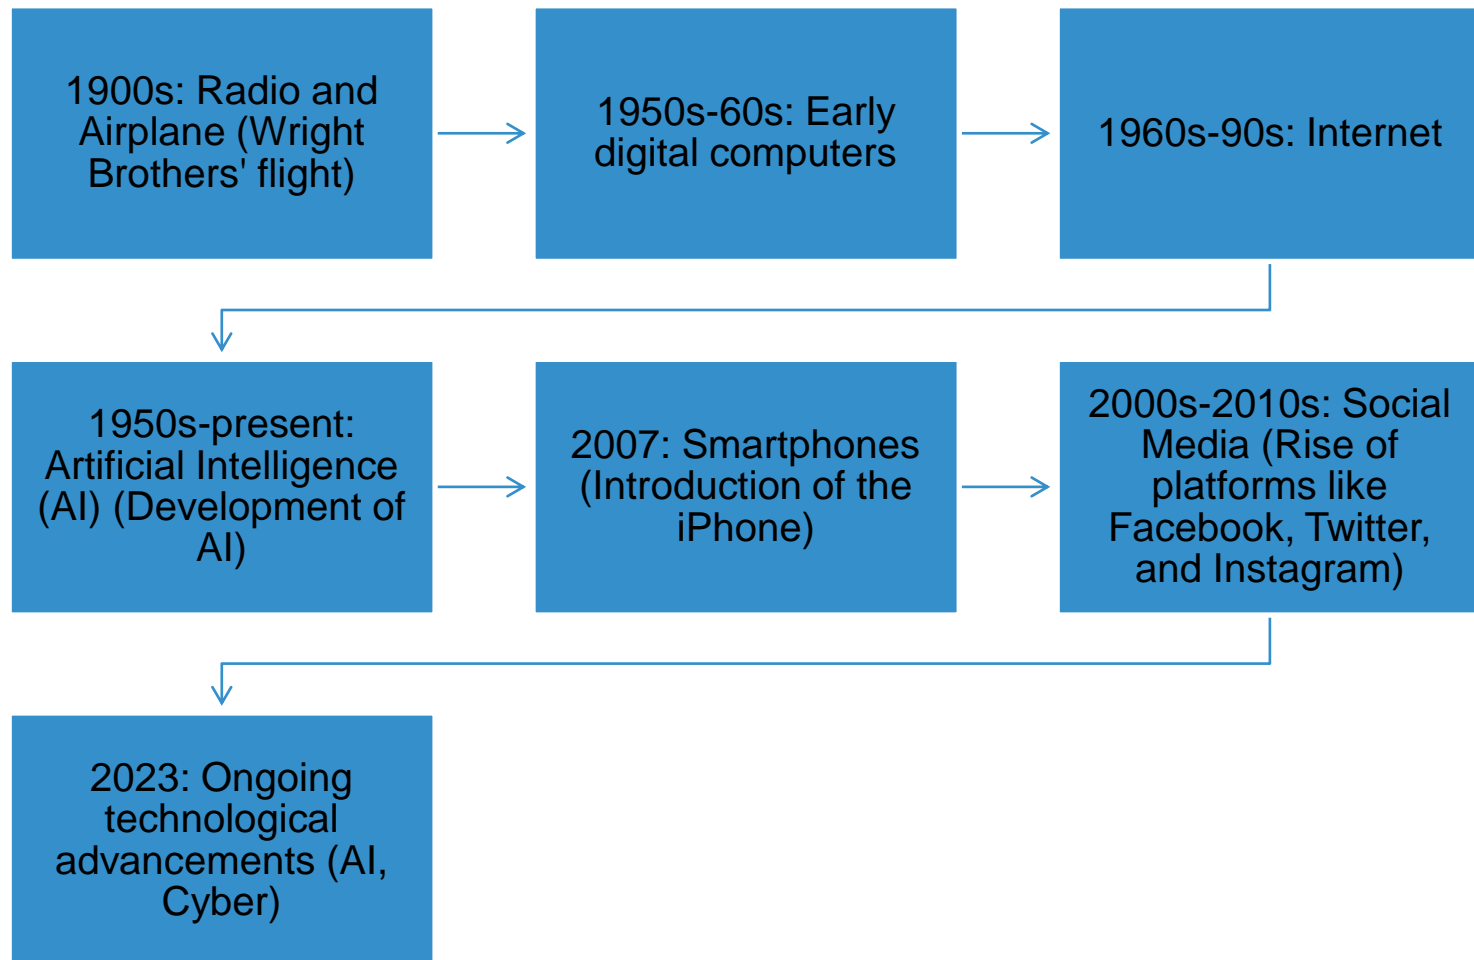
1900s: Radio and Airplane (Wright Brothers' flight)

1950s-60s: Early digital computers

1960s-90s: Internet

1950s-present: Artificial Intelligence (AI) (Development of AI)

2007: Smartphones (Introduction of the iPhone)

2000s-2010s: Social Media (Rise of platforms like Facebook, Twitter, and Instagram)

2023: Ongoing technological advancements (AI, Cyber)